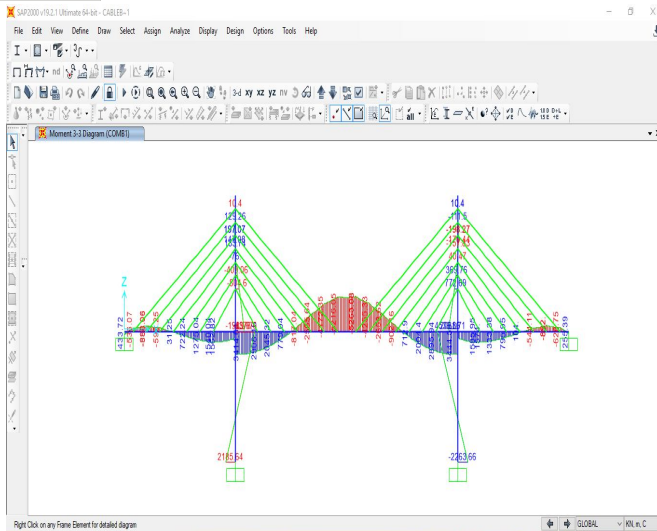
SAP2000 v19.2.1 Ultimate 64-bit - CABLEB~1

File Edit View Define Draw Select Assign Analyze Display Design Options Tools Help

Moment 3-3 Diagram (COMB1)

10.4
129.25
197.07
185.78
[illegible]
-401.06
-804.5

10.4
-118.5
-197.27
-127.44
30.47
365.76
772.99

Z

433.72

259.39

2185.64

-2263.65

Right Click on any Frame Element for detailed diagram

GLOBAL

KN, m, C